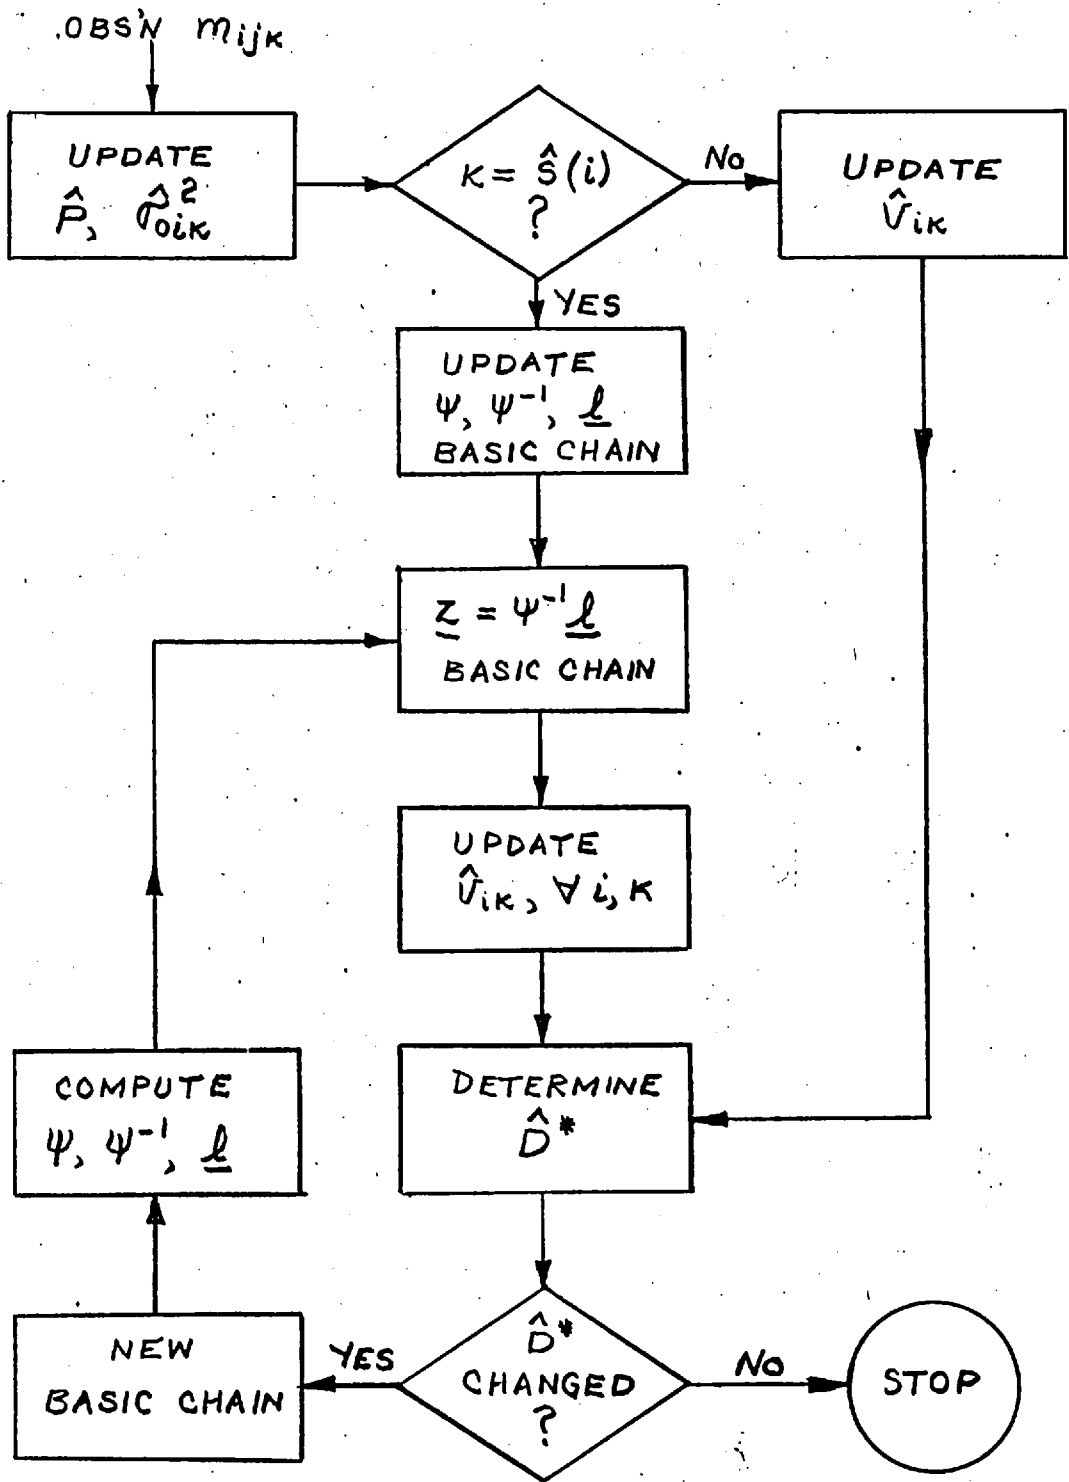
OBS'N $m_{ijk}$

UPDATE $\hat{P}, \hat{\sigma}^2_{oik}$

$K = \hat{s}(i)$ ?

No

UPDATE $\hat{v}_{ik}$

YES

UPDATE $\psi, \psi^{-1}, \underline{\ell}$ BASIC CHAIN

$\underline{z} = \psi^{-1}\underline{\ell}$ BASIC CHAIN

UPDATE $\hat{v}_{ik}, \forall i, k$

COMPUTE $\psi, \psi^{-1}, \underline{\ell}$

DETERMINE $\hat{D}^*$

NEW BASIC CHAIN

YES

$\hat{D}^*$ CHANGED ?

No

STOP